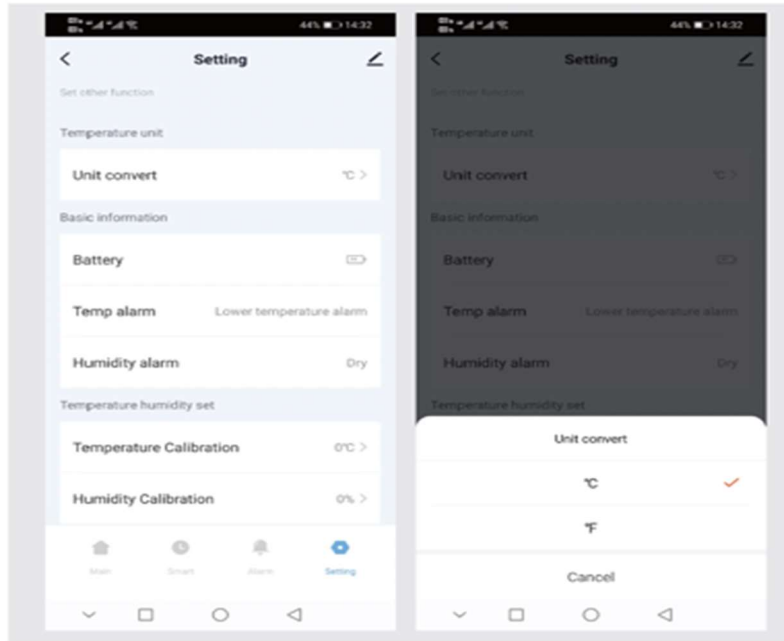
44% 14:32

Setting

Set other function

Temperature unit

Unit convert ℃

Basic information

Battery

Temp alarm Lower temperature alarm

Humidity alarm Dry

Temperature humidity set

Temperature Calibration 0℃

Humidity Calibration 0%

Main Smart Alarm Setting

44% 14:32

Setting

Set other function

Temperature unit

Unit convert ℃

Basic information

Battery

Temp alarm Lower temperature alarm

Humidity alarm Dry

Temperature humidity set

Unit convert

℃

℉

Cancel